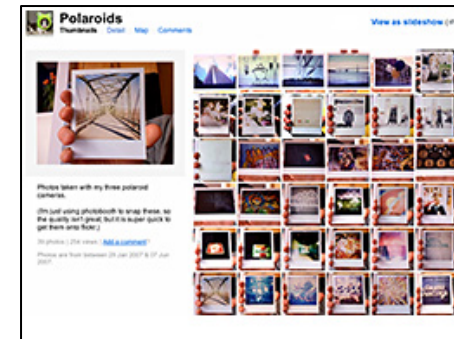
Polaroids
Thumbnails Detail Map Comments

View as slideshow (

Photos taken with my three polaroid cameras.

(I'm just using photobooth to snap these, so the quality isn't great, but it is super quick to get them onto flickr.)

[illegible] photos | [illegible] views | Add a comment?

Photos are from between 29 Jan 2007 & 07 Jun 2007.